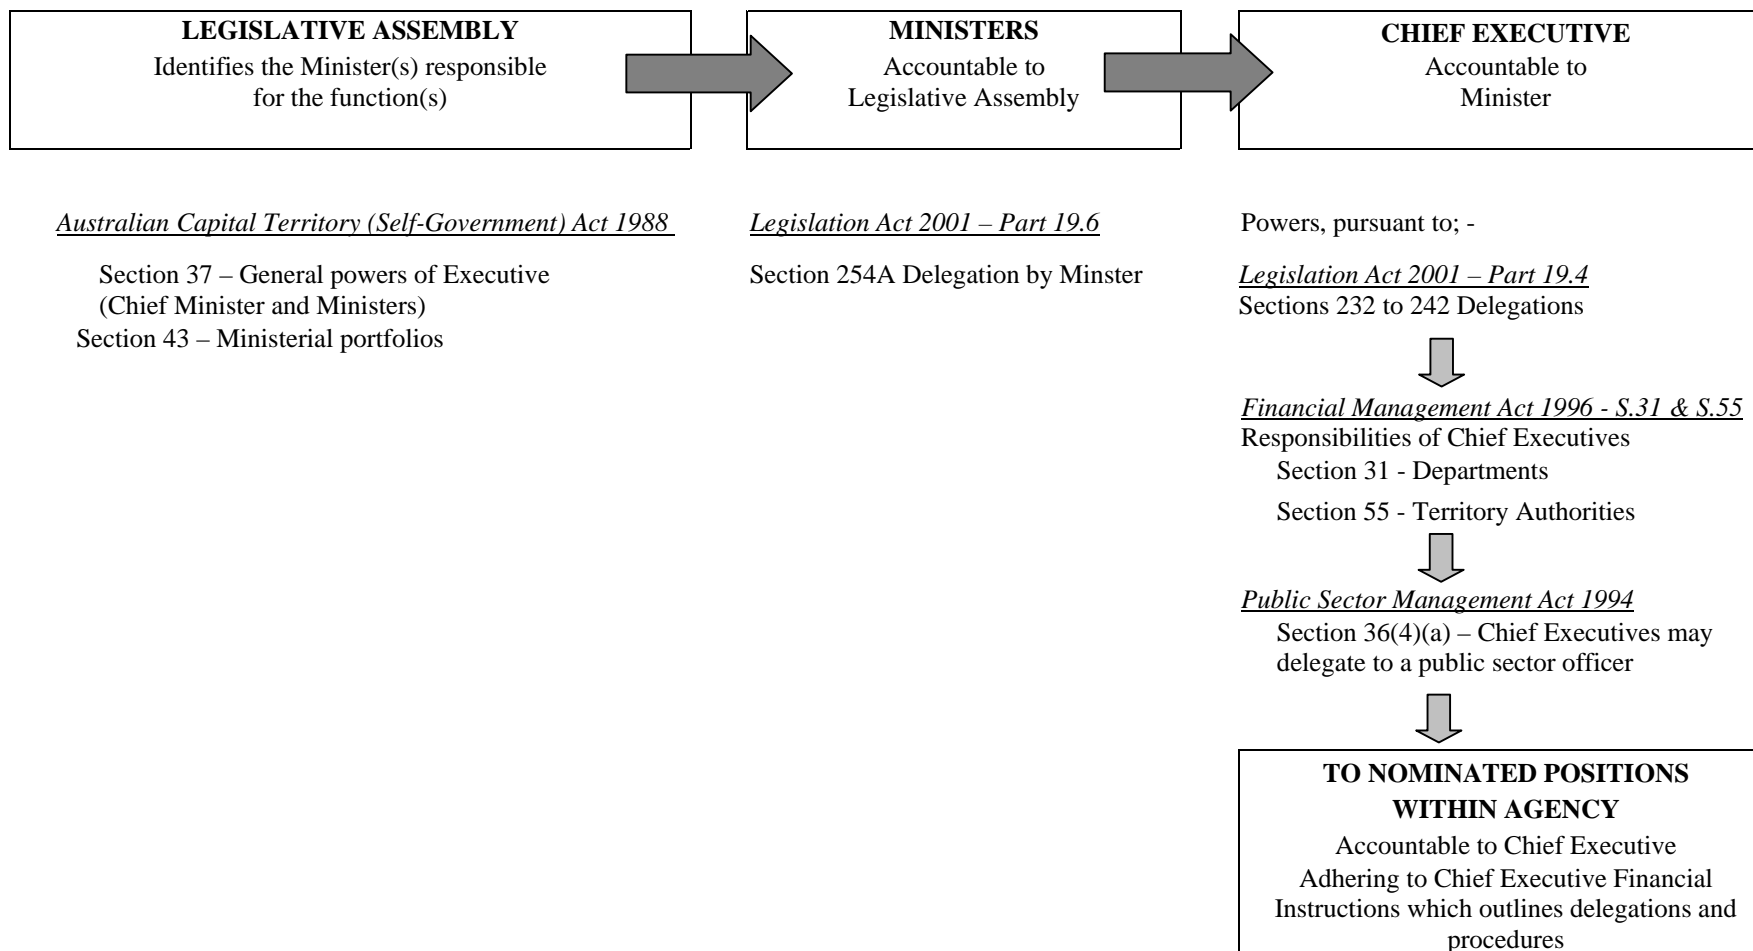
**LEGISLATIVE ASSEMBLY**
Identifies the Minister(s) responsible for the function(s)

**MINISTERS**
Accountable to Legislative Assembly

**CHIEF EXECUTIVE**
Accountable to Minister

*Australian Capital Territory (Self-Government) Act 1988*

Section 37 – General powers of Executive (Chief Minister and Ministers)
Section 43 – Ministerial portfolios

*Legislation Act 2001 – Part 19.6*

Section 254A Delegation by Minster

Powers, pursuant to; -

*Legislation Act 2001 – Part 19.4*
Sections 232 to 242 Delegations

*Financial Management Act 1996 - S.31 & S.55*
Responsibilities of Chief Executives
Section 31 - Departments
Section 55 - Territory Authorities

*Public Sector Management Act 1994*
Section 36(4)(a) – Chief Executives may delegate to a public sector officer

**TO NOMINATED POSITIONS WITHIN AGENCY**
Accountable to Chief Executive
Adhering to Chief Executive Financial Instructions which outlines delegations and procedures